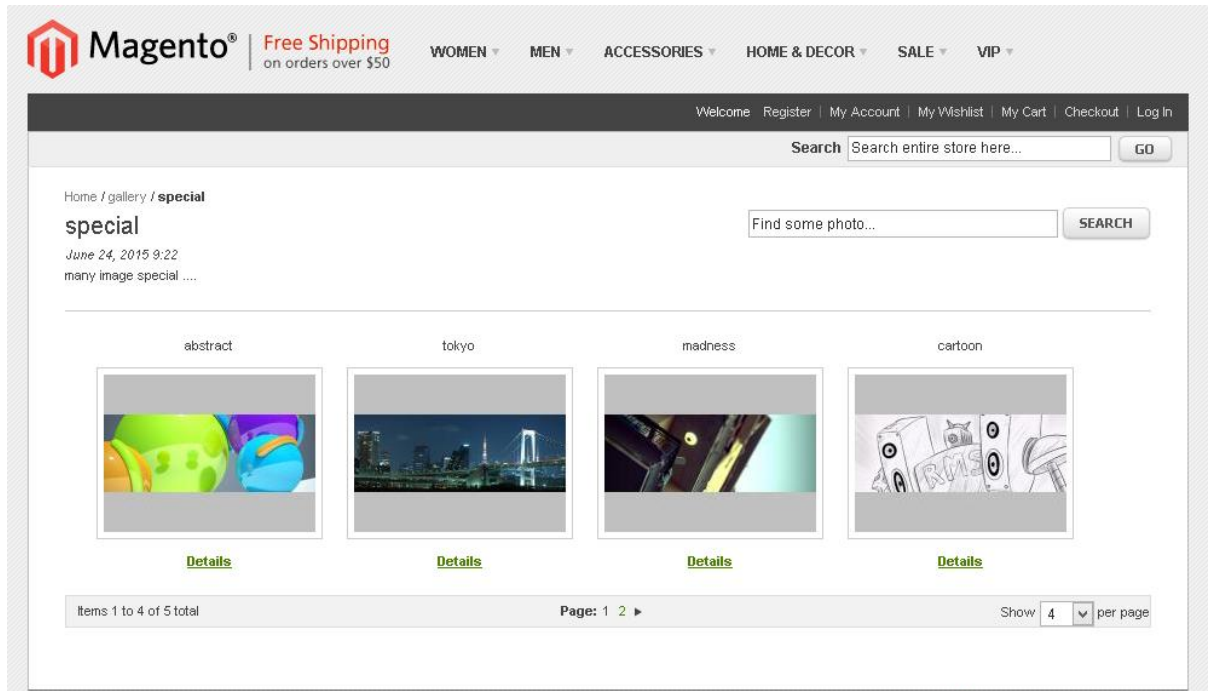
Magento® | Free Shipping on orders over $50

WOMEN ▾ MEN ▾ ACCESSORIES ▾ HOME & DECOR ▾ SALE ▾ VIP ▾

Welcome Register | My Account | My Wishlist | My Cart | Checkout | Log In

Search Search entire store here... GO

Home / gallery / special

special

June 24, 2015 9:22

many image special ....

Find some photo... SEARCH

abstract

Details

tokyo

Details

madness

Details

cartoon

Details

Items 1 to 4 of 5 total

Page: 1 2 ▸

Show 4 per page